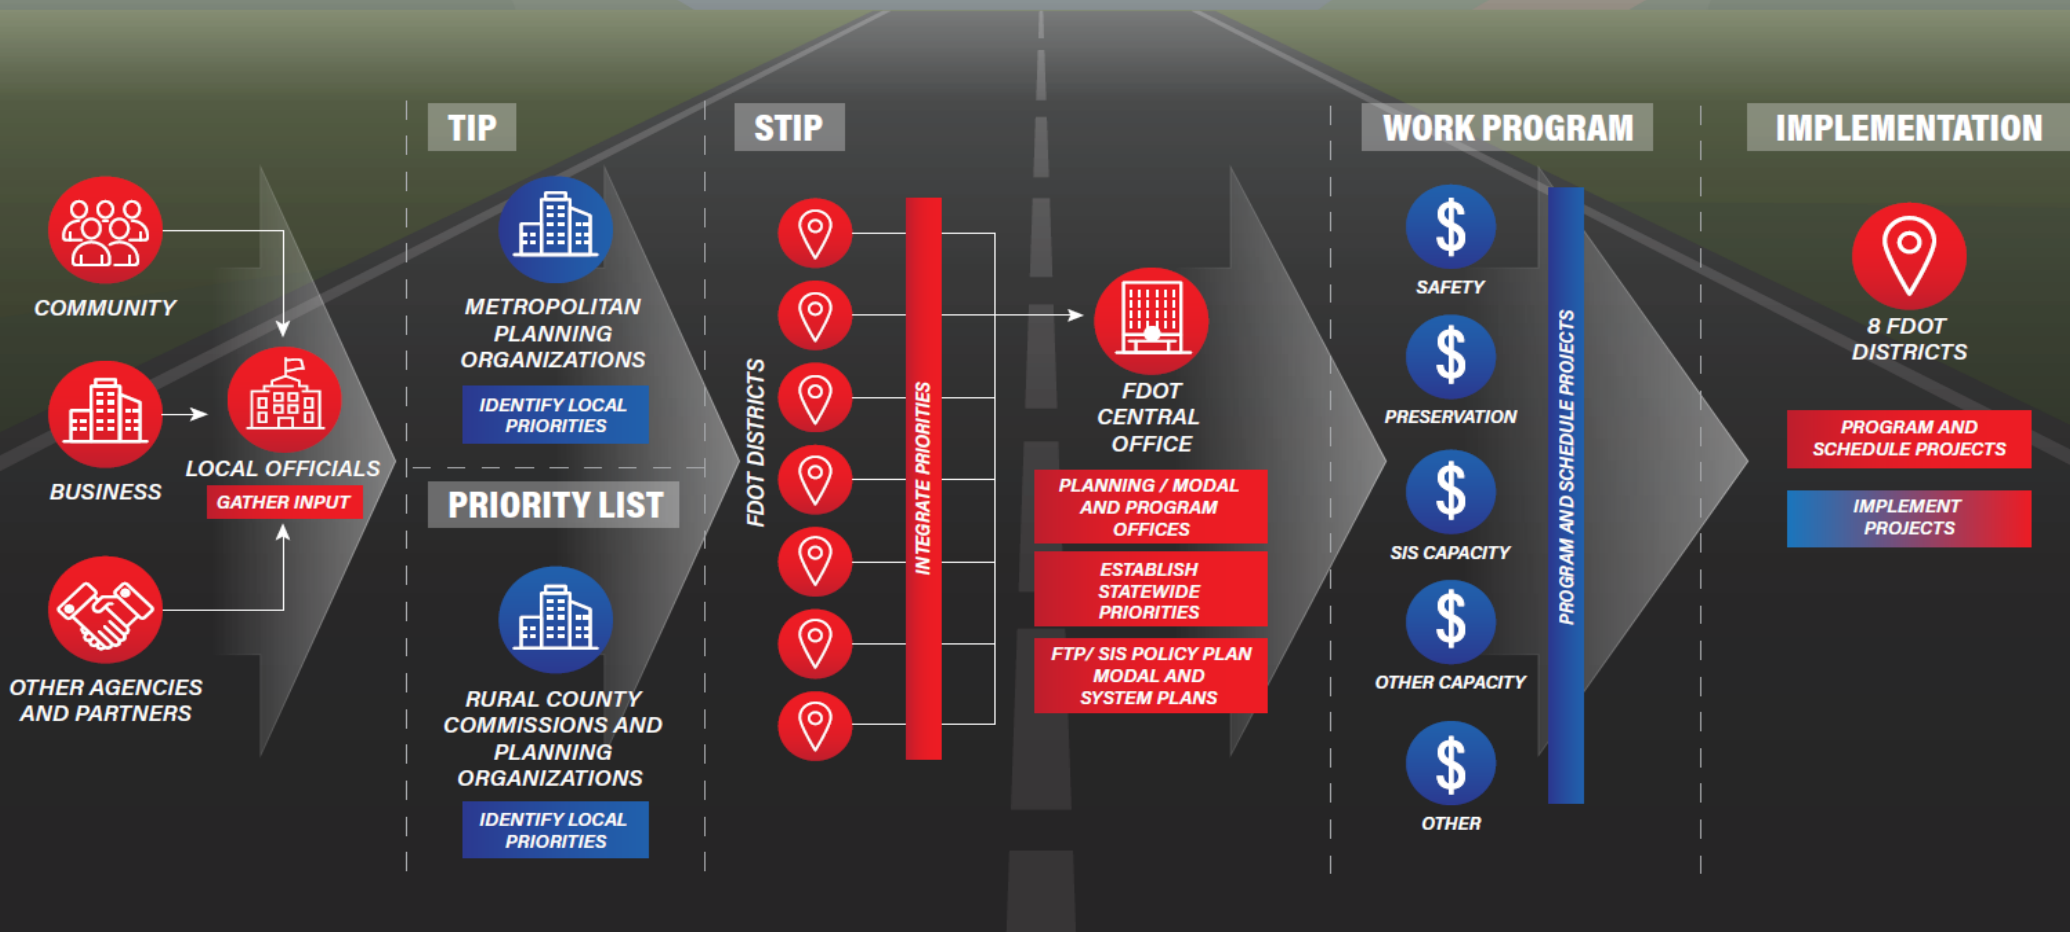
TIP

STIP

WORK PROGRAM

IMPLEMENTATION

COMMUNITY

BUSINESS

LOCAL OFFICIALS

GATHER INPUT

OTHER AGENCIES AND PARTNERS

METROPOLITAN PLANNING ORGANIZATIONS

IDENTIFY LOCAL PRIORITIES

PRIORITY LIST

RURAL COUNTY COMMISSIONS AND PLANNING ORGANIZATIONS

IDENTIFY LOCAL PRIORITIES

FDOT DISTRICTS

INTEGRATE PRIORITIES

FDOT CENTRAL OFFICE

PLANNING / MODAL AND PROGRAM OFFICES

ESTABLISH STATEWIDE PRIORITIES

FTP/ SIS POLICY PLAN MODAL AND SYSTEM PLANS

SAFETY

PRESERVATION

SIS CAPACITY

OTHER CAPACITY

OTHER

PROGRAM AND SCHEDULE PROJECTS

8 FDOT DISTRICTS

PROGRAM AND SCHEDULE PROJECTS

IMPLEMENT PROJECTS